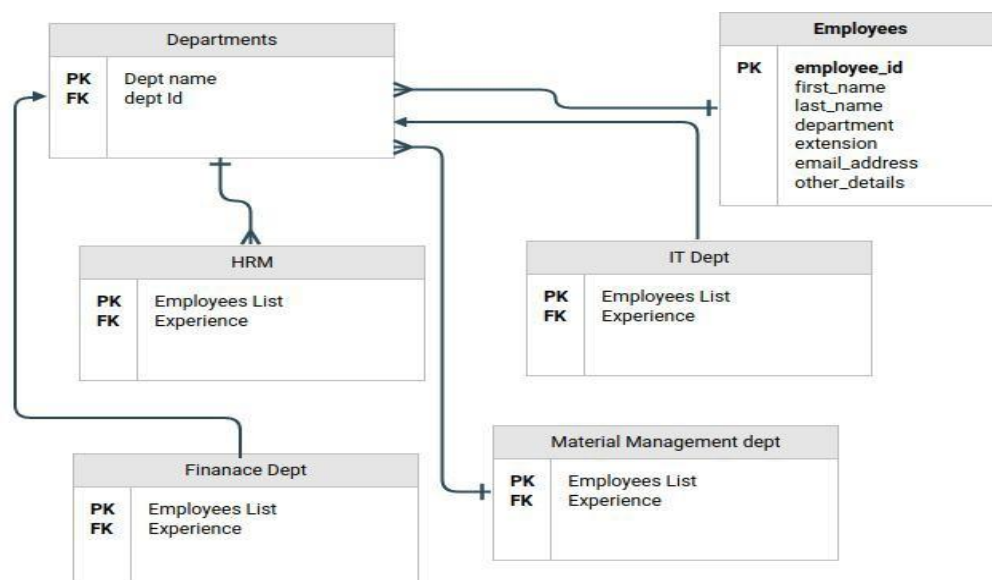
Departments

PK Dept name
FK dept Id

Employees

PK employee_id
first_name
last_name
department
extension
email_address
other_details

HRM

PK Employees List
FK Experience

IT Dept

PK Employees List
FK Experience

Material Management dept

PK Employees List
FK Experience

Finanace Dept

PK Employees List
FK Experience